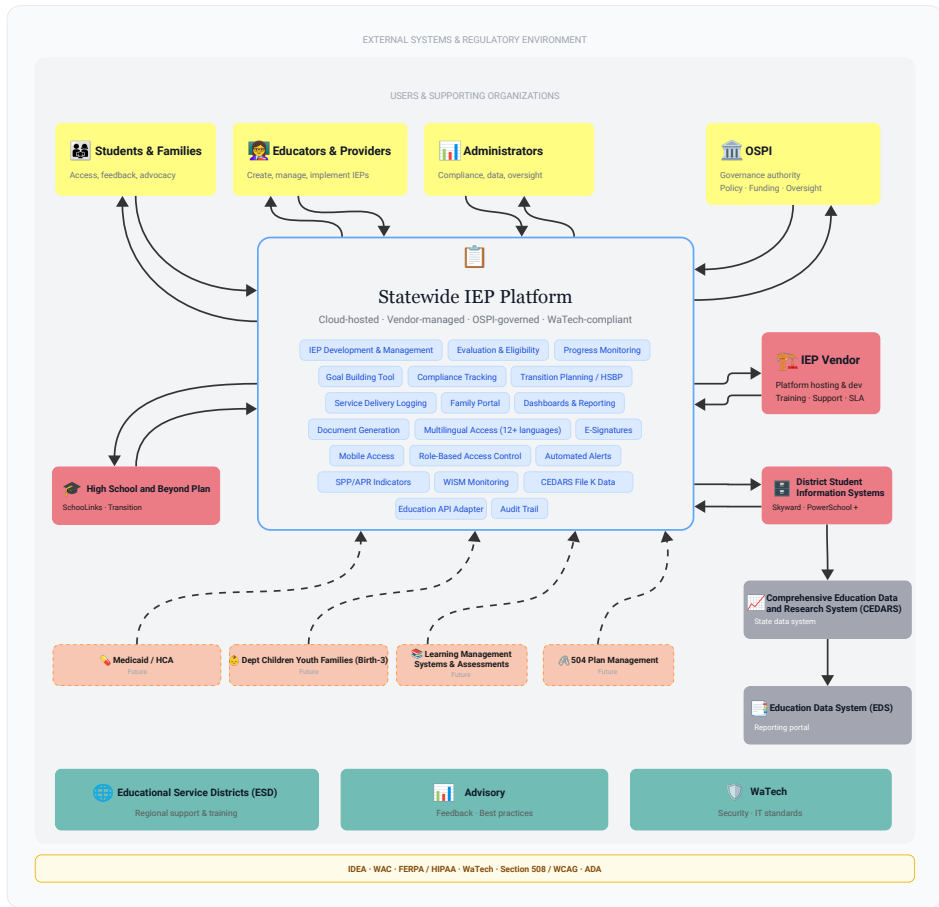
EXTERNAL SYSTEMS & REGULATORY ENVIRONMENT

USERS & SUPPORTING ORGANIZATIONS

Students & Families
Access, feedback, advocacy

Educators & Providers
Create, manage, implement IEPs

Administrators
Compliance, data, oversight

OSPI
Governance authority
Policy · Funding · Oversight

Statewide IEP Platform
Cloud-hosted · Vendor-managed · OSPI-governed · WaTech-compliant

IEP Development & Management
Evaluation & Eligibility
Progress Monitoring
Goal Building Tool
Compliance Tracking
Transition Planning / HSBP
Service Delivery Logging
Family Portal
Dashboards & Reporting
Document Generation
Multilingual Access (12+ languages)
E-Signatures
Mobile Access
Role-Based Access Control
Automated Alerts
SPP/APR Indicators
WISM Monitoring
CEDARS File K Data
Education API Adapter
Audit Trail

IEP Vendor
Platform hosting & dev
Training · Support · SLA

High School and Beyond Plan
SchooLinks · Transition

District Student Information Systems
Skyward · PowerSchool +

Comprehensive Education Data and Research System (CEDARS)
State data system

Education Data System (EDS)
Reporting portal

Medicaid / HCA
Future

Dept Children Youth Families (Birth-3)
Future

Learning Management Systems & Assessments
Future

504 Plan Management
Future

Educational Service Districts (ESD)
Regional support & training

Advisory
Feedback · Best practices

WaTech
Security · IT standards

IDEA · WAC · FERPA / HIPAA · WaTech · Section 508 / WCAG · ADA